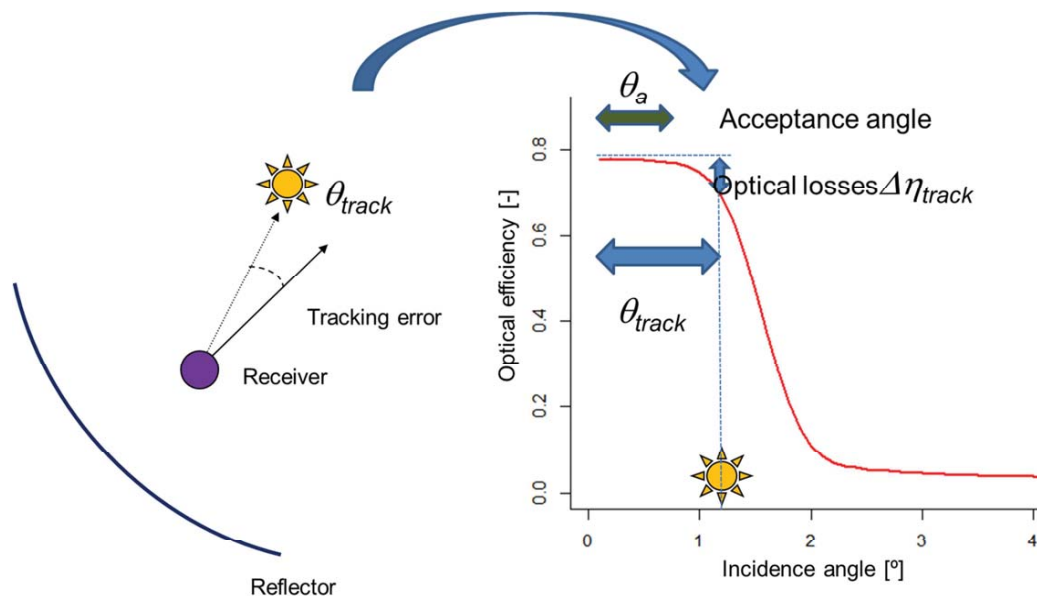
$\theta_{track}$

Tracking error

Receiver

Reflector

$\theta_a$

Acceptance angle

Optical losses $\Delta\eta_{track}$

$\theta_{track}$

Optical efficiency [-]

0.8

0.6

0.4

0.2

0.0

0

1

2

3

4

Incidence angle [º]